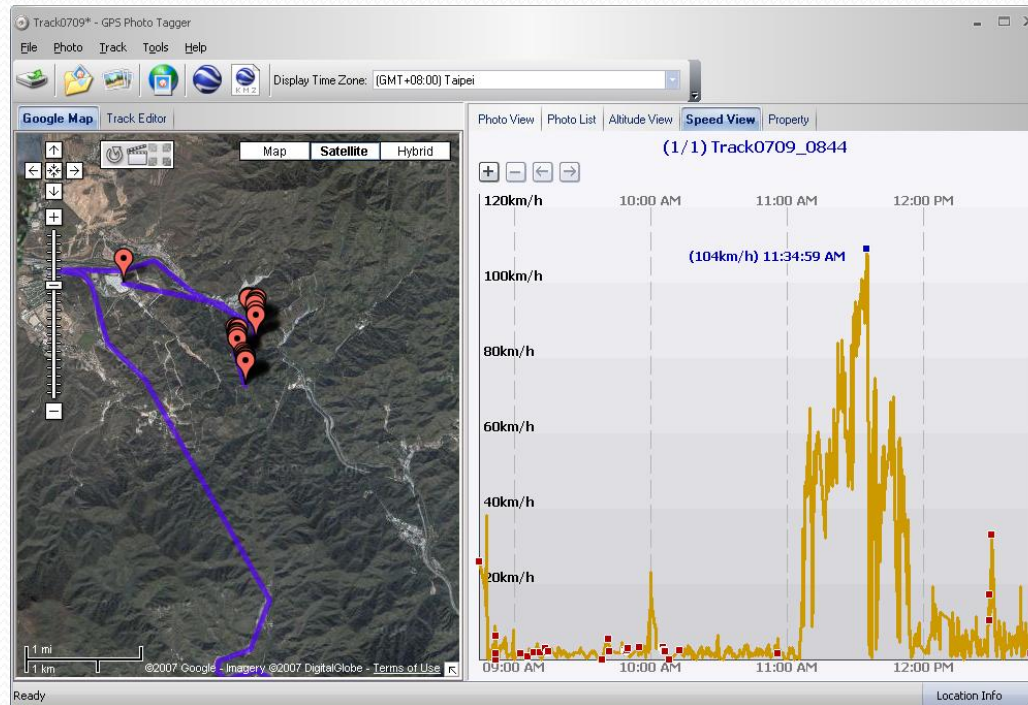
Track0709* - GPS Photo Tagger

File Photo Track Tools Help

KMZ Display Time Zone: (GMT+08:00) Taipei

Google Map Track Editor

Map Satellite Hybrid

1 mi
1 km

©2007 Google - Imagery ©2007 DigitalGlobe - Terms of Use

Photo View Photo List Altitude View Speed View Property

(1/1) Track0709_0844

120km/h
100km/h
80km/h
60km/h
40km/h
20km/h

10:00 AM 11:00 AM 12:00 PM

(104km/h) 11:34:59 AM

09:00 AM 10:00 AM 11:00 AM 12:00 PM

Ready

Location Info